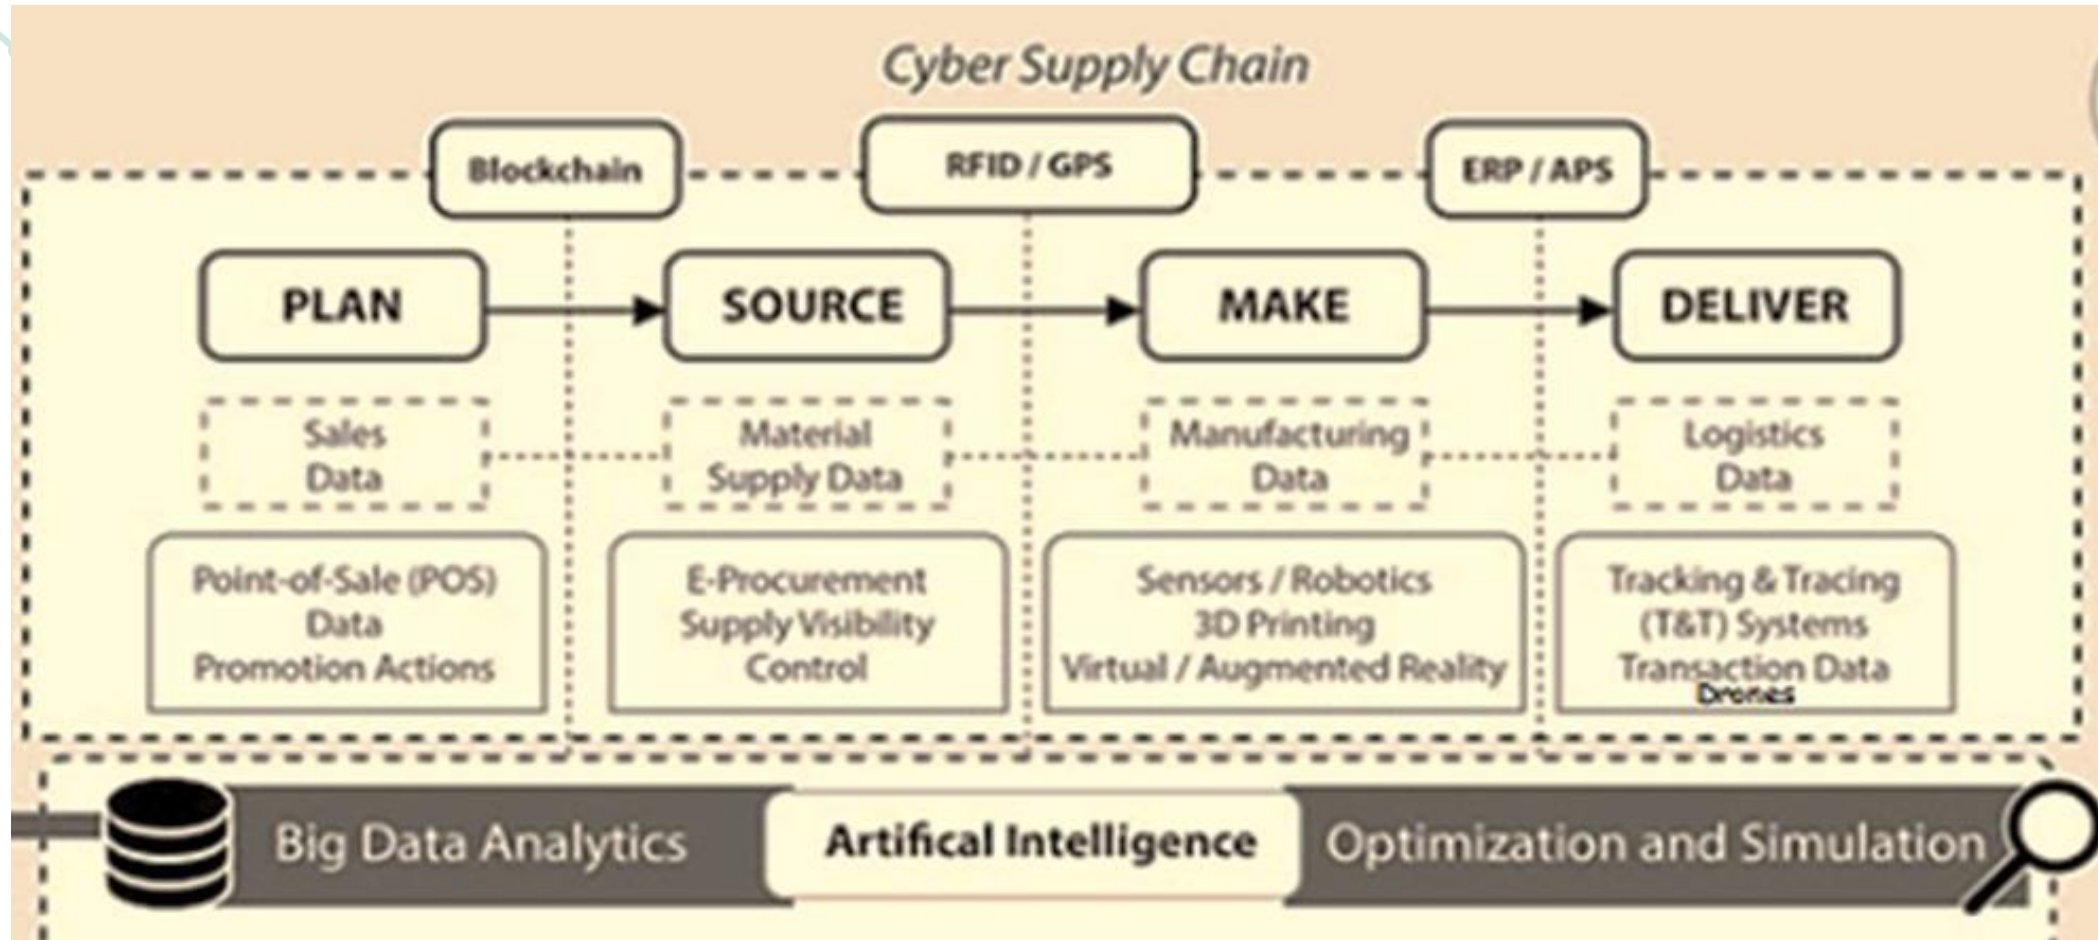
Cyber Supply Chain

Blockchain

RFID / GPS

ERP / APS

PLAN

SOURCE

MAKE

DELIVER

Sales Data

Material Supply Data

Manufacturing Data

Logistics Data

Point-of-Sale (POS) Data Promotion Actions

E-Procurement Supply Visibility Control

Sensors / Robotics 3D Printing Virtual / Augmented Reality

Tracking & Tracing (T&T) Systems Transaction Data Drones

Big Data Analytics

Artifical Intelligence

Optimization and Simulation